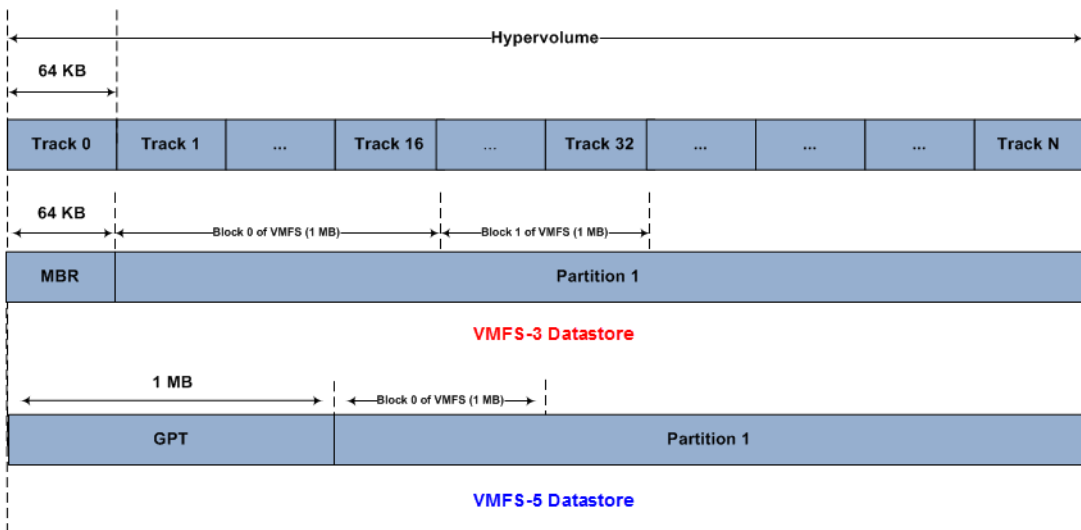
Hypervolume

64 KB

| Track 0 | Track 1 | ... | Track 16 | ... | Track 32 | ... | ... | ... | Track N |
|---|---|---|---|---|---|---|---|---|---|

64 KB

Block 0 of VMFS (1 MB)

Block 1 of VMFS (1 MB)

| MBR | Partition 1 |
|---|---|

VMFS-3 Datastore

1 MB

Block 0 of VMFS (1 MB)

| GPT | Partition 1 |
|---|---|

VMFS-5 Datastore